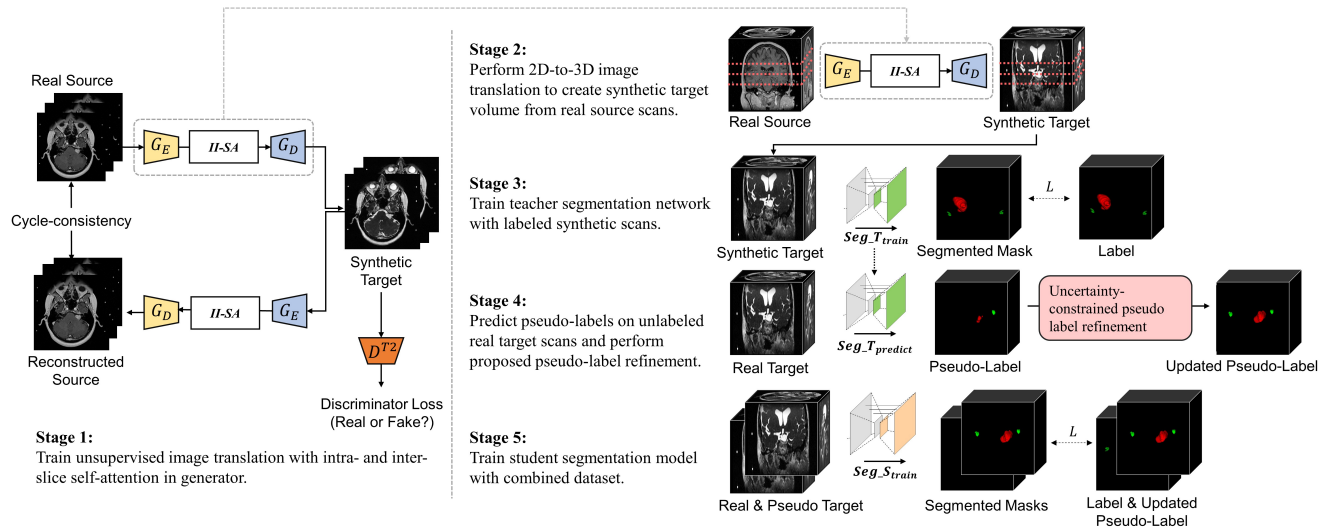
Real Source

$G_E$ II-SA $G_D$

Cycle-consistency

Reconstructed Source

$G_D$ II-SA $G_E$

Synthetic Target

$D^{T2}$

Discriminator Loss (Real or Fake?)

**Stage 1:**
Train unsupervised image translation with intra- and inter-slice self-attention in generator.

**Stage 2:**
Perform 2D-to-3D image translation to create synthetic target volume from real source scans.

Real Source $G_E$ II-SA $G_D$ Synthetic Target

**Stage 3:**
Train teacher segmentation network with labeled synthetic scans.

Synthetic Target $Seg\_T_{train}$ Segmented Mask $L$ Label

**Stage 4:**
Predict pseudo-labels on unlabeled real target scans and perform proposed pseudo-label refinement.

Real Target $Seg\_T_{predict}$ Pseudo-Label Uncertainty-constrained pseudo label refinement Updated Pseudo-Label

**Stage 5:**
Train student segmentation model with combined dataset.

Real & Pseudo Target $Seg\_S_{train}$ Segmented Masks $L$ Label & Updated Pseudo-Label